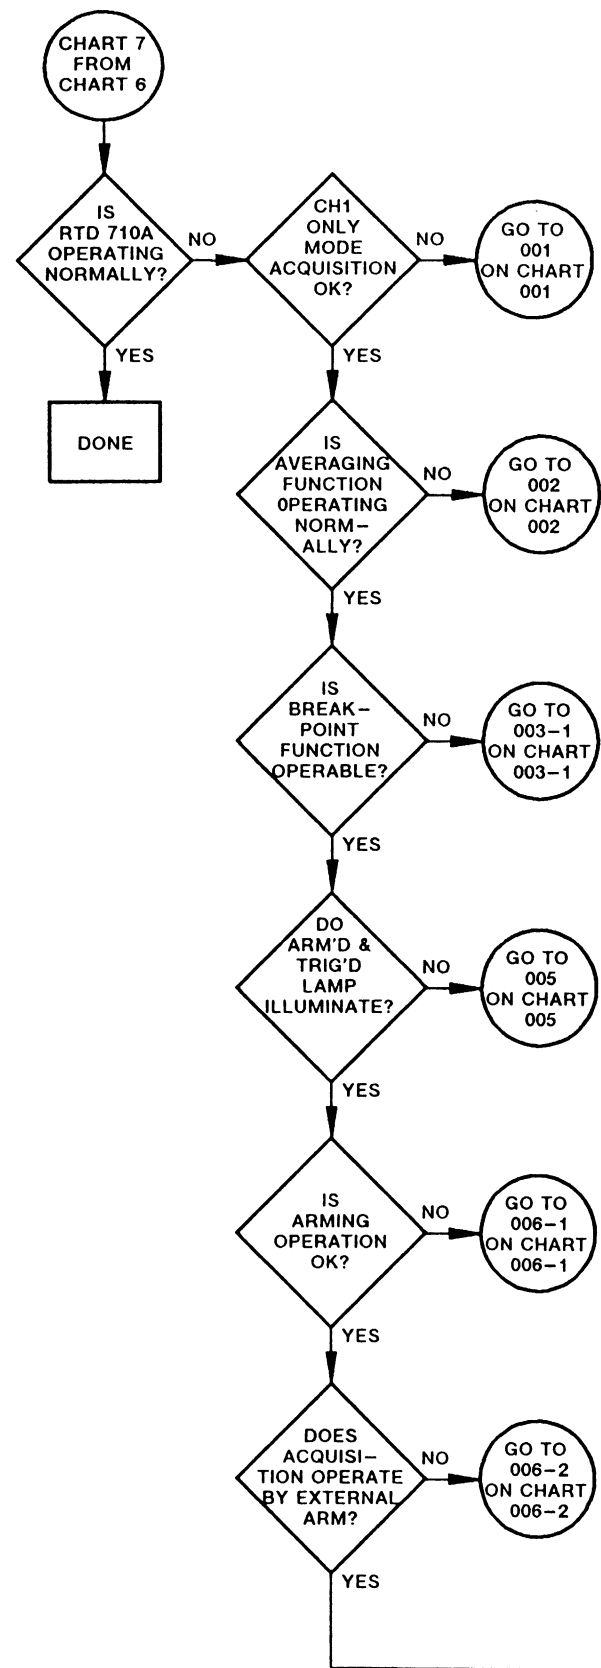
CHART 7 FROM CHART 6

IS RTD 710A OPERATING NORMALLY?

NO

YES

DONE

CH1 ONLY MODE ACQUISITION OK?

NO

GO TO 001 ON CHART 001

YES

IS AVERAGING FUNCTION 0PERATING NORMALLY?

NO

GO TO 002 ON CHART 002

YES

IS BREAKPOINT FUNCTION OPERABLE?

NO

GO TO 003–1 ON CHART 003–1

YES

DO ARM'D & TRIG'D LAMP ILLUMINATE?

NO

GO TO 005 ON CHART 005

YES

IS ARMING OPERATION OK?

NO

GO TO 006–1 ON CHART 006–1

YES

DOES ACQUISITION OPERATE BY EXTERNAL ARM?

NO

GO TO 006–2 ON CHART 006–2

YES